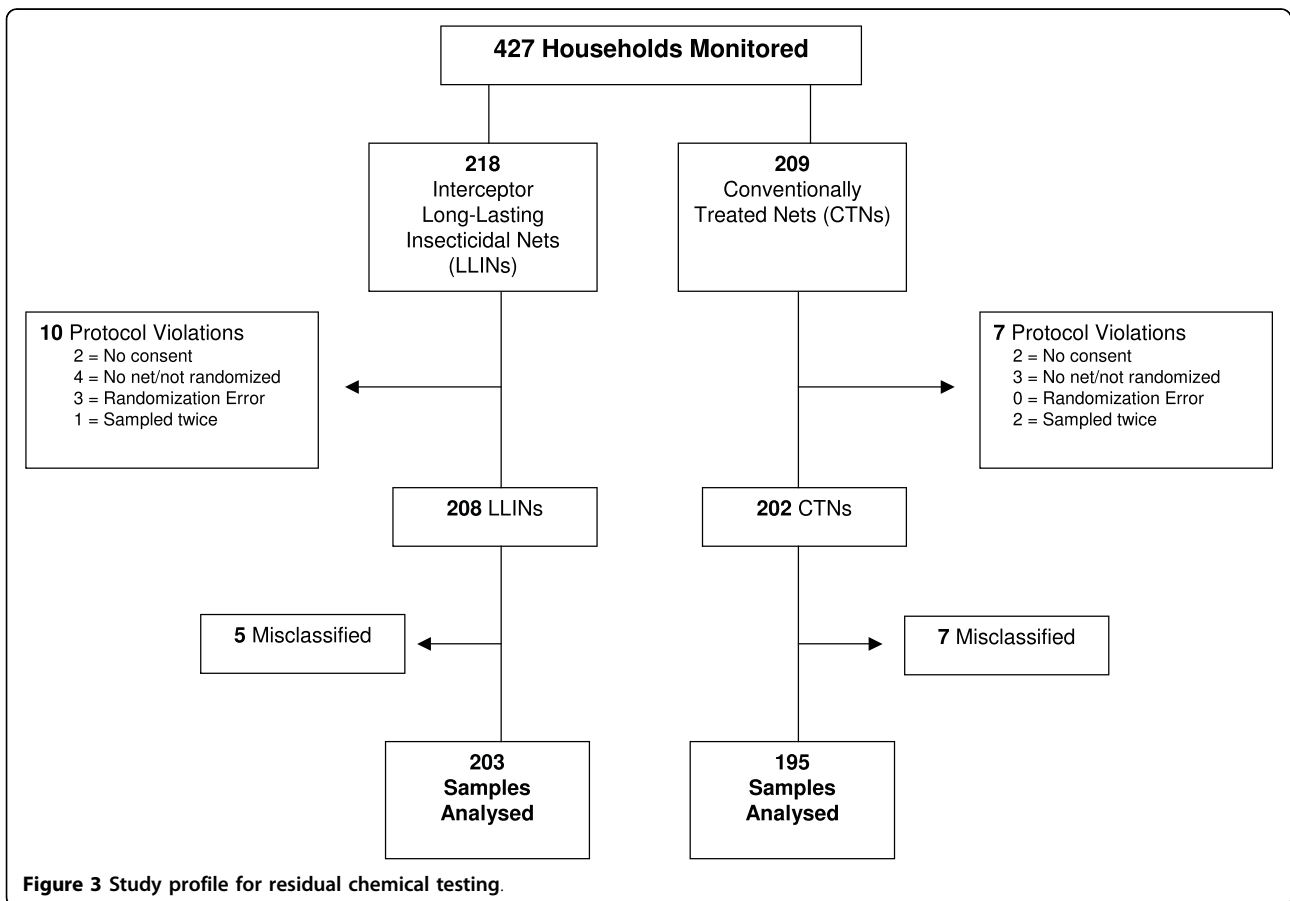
427 Households Monitored

218
Interceptor
Long-Lasting
Insecticidal Nets
(LLINs)

209
Conventionally
Treated Nets (CTNs)

10 Protocol Violations
2 = No consent
4 = No net/not randomized
3 = Randomization Error
1 = Sampled twice

7 Protocol Violations
2 = No consent
3 = No net/not randomized
0 = Randomization Error
2 = Sampled twice

208 LLINs

202 CTNs

5 Misclassified

7 Misclassified

203
Samples
Analysed

195
Samples
Analysed

Figure 3 Study profile for residual chemical testing.